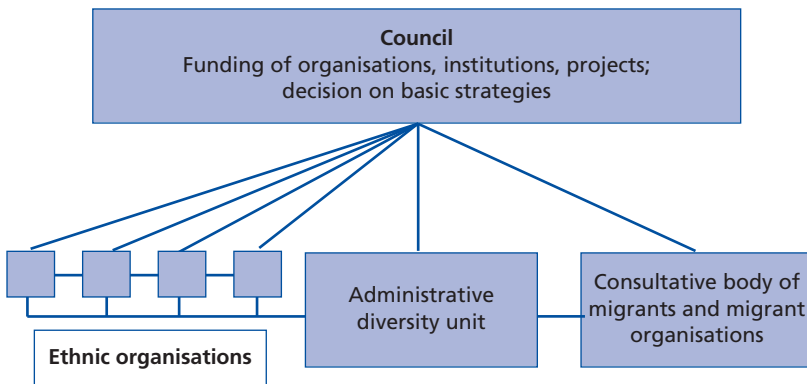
**Council**
Funding of organisations, institutions, projects; decision on basic strategies

Administrative diversity unit

Consultative body of migrants and migrant organisations

**Ethnic organisations**